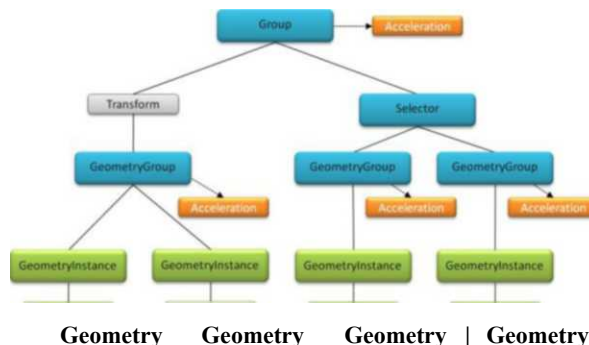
Group
Acceleration
Transform
Selector
GeometryGroup
Acceleration
GeometryGroup
Acceleration
GeometryGroup
Acceleration
GeometryInstance
GeometryInstance
GeometryInstance
GeometryInstance

Geometry Geometry Geometry | Geometry